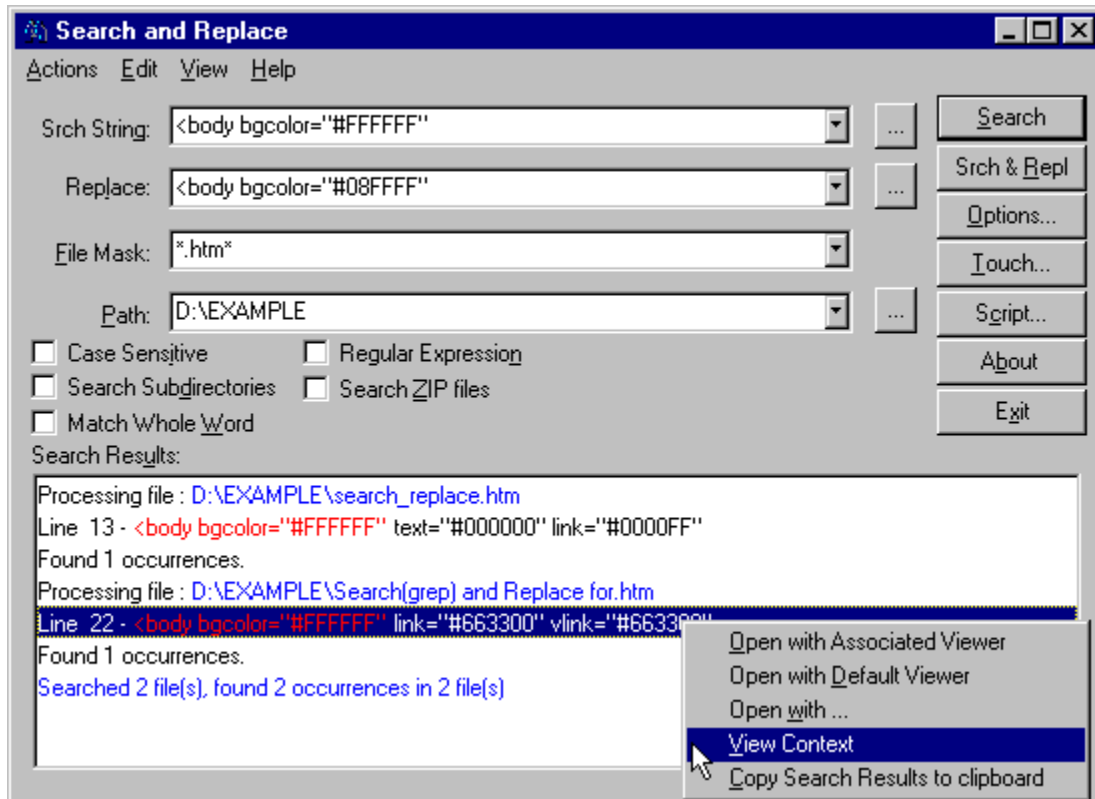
Search and Replace

Actions Edit View Help

Srch String: <body bgcolor="#FFFFFF"
Replace: <body bgcolor="#08FFFF"
File Mask: *.htm*
Path: D:\EXAMPLE

...
...
...

Search
Srch & Repl
Options...
Touch...
Script...
About
Exit

Case Sensitive
Search Subdirectories
Match Whole Word
Regular Expression
Search ZIP files

Search Results:

Processing file : D:\EXAMPLE\search_replace.htm
Line 13 - <body bgcolor="#FFFFFF" text="#000000" link="#0000FF"
Found 1 occurrences.
Processing file : D:\EXAMPLE\Search(grep) and Replace for.htm
Line 22 - <body bgcolor="#FFFFFF" link="#663300" vlink="#6633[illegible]
Found 1 occurrences.
Searched 2 file(s), found 2 occurrences in 2 file(s)

Open with Associated Viewer
Open with Default Viewer
Open with ...
View Context
Copy Search Results to clipboard